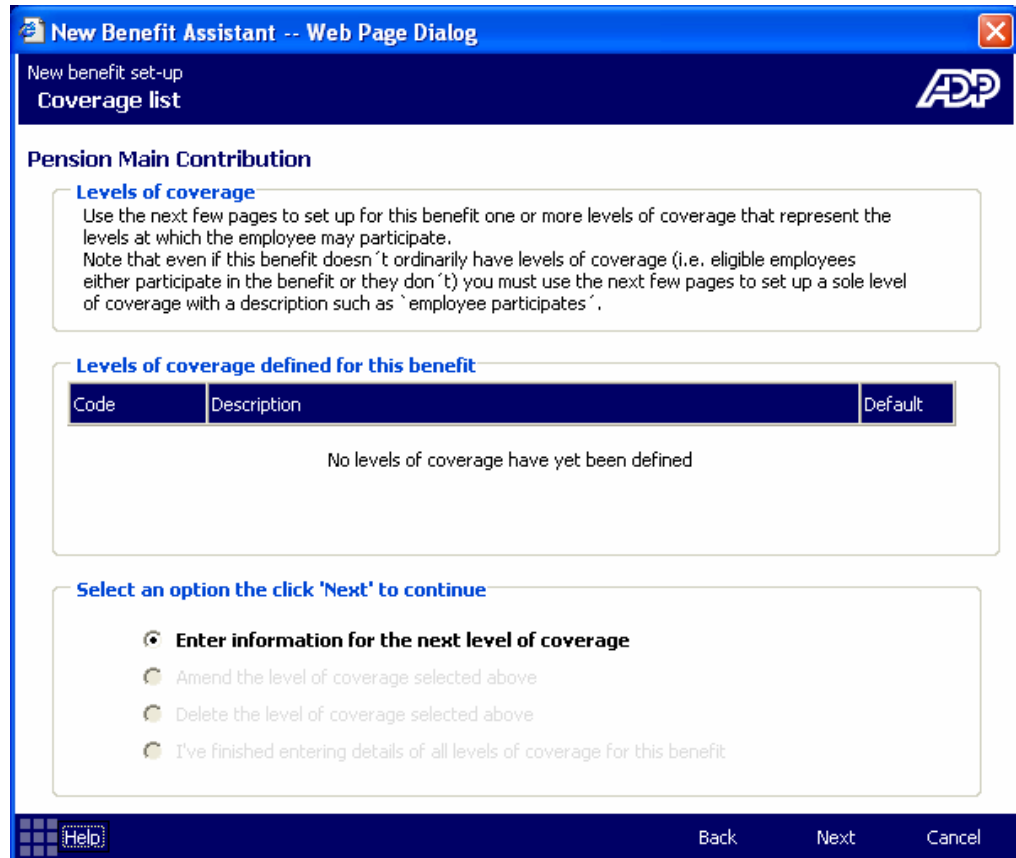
New Benefit Assistant -- Web Page Dialog

New benefit set-up
Coverage list

ADP

Pension Main Contribution

Levels of coverage
Use the next few pages to set up for this benefit one or more levels of coverage that represent the levels at which the employee may participate.
Note that even if this benefit doesn´t ordinarily have levels of coverage (i.e. eligible employees either participate in the benefit or they don´t) you must use the next few pages to set up a sole level of coverage with a description such as `employee participates´.

Levels of coverage defined for this benefit

| Code | Description | Default |
|---|---|---|

No levels of coverage have yet been defined

Select an option the click 'Next' to continue

Enter information for the next level of coverage
Amend the level of coverage selected above
Delete the level of coverage selected above
I've finished entering details of all levels of coverage for this benefit

Help    Back    Next    Cancel